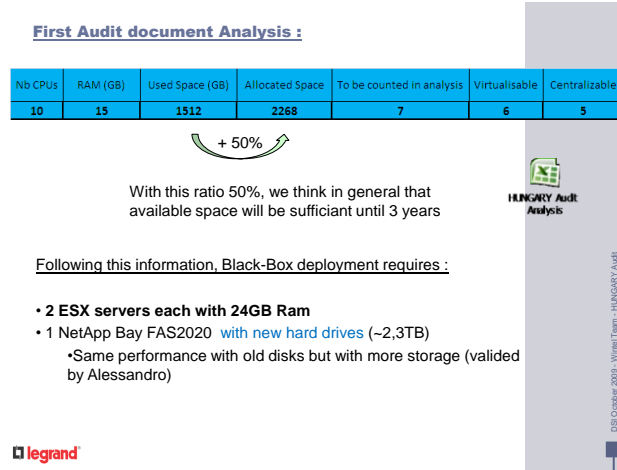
First Audit document Analysis :

| Nb CPUs | RAM (GB) | Used Space (GB) | Allocated Space | To be counted in analysis | Virtualisable | Centralizable |
|---|---|---|---|---|---|---|
| 10 | 15 | 1512 | 2268 | 7 | 6 | 5 |

+ 50%

With this ratio 50%, we think in general that available space will be sufficiant until 3 years

HUNGARY Audit Analysis

Following this information, Black-Box deployment requires :

• 2 ESX servers each with 24GB Ram
• 1 NetApp Bay FAS2020 with new hard drives (~2,3TB)
•Same performance with old disks but with more storage (valided by Alessandro)

legrand

DSI October 2009 - Wintel Team - HUNGARY Audit